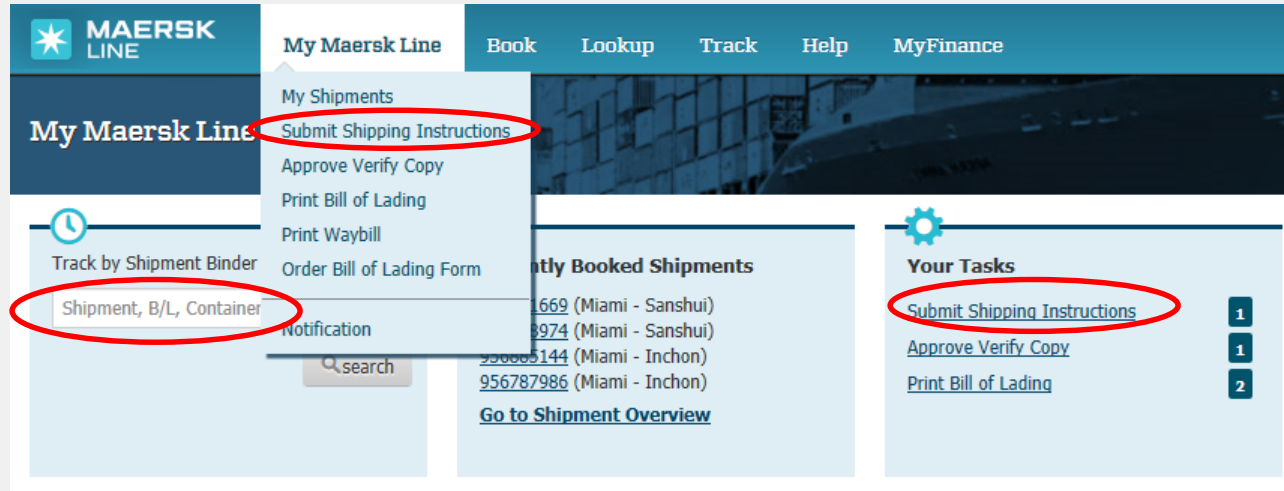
MAERSK LINE

My Maersk Line | Book | Lookup | Track | Help | MyFinance

My Maersk Line

My Shipments
Submit Shipping Instructions
Approve Verify Copy
Print Bill of Lading
Print Waybill
Order Bill of Lading Form

Notification

Track by Shipment Binder

Shipment, B/L, Container

search

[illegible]ntly Booked Shipments

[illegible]1669 (Miami - Sanshui)
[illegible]8974 (Miami - Sanshui)
956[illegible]5144 (Miami - Inchon)
956787986 (Miami - Inchon)

Go to Shipment Overview

Your Tasks

Submit Shipping Instructions 1
Approve Verify Copy 1
Print Bill of Lading 2